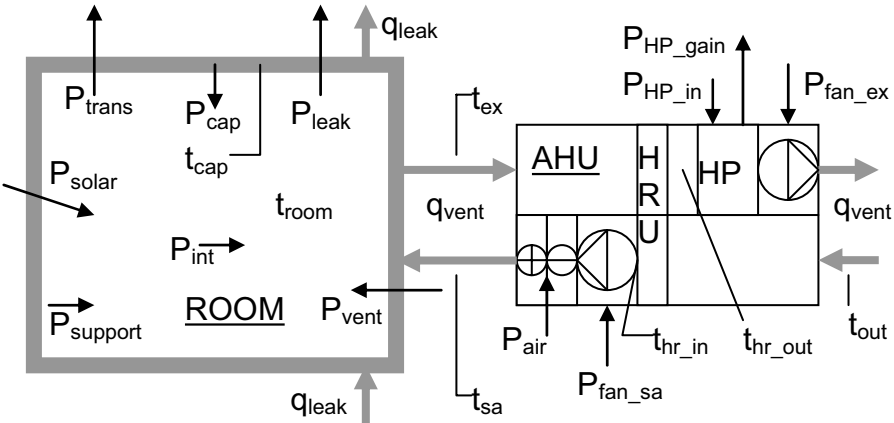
$q_{leak}$

$P_{trans}$

$P_{cap}$

$t_{cap}$

$P_{leak}$

$P_{solar}$

$t_{room}$

$P_{int}$

$P_{support}$

ROOM

$P_{vent}$

$q_{leak}$

$t_{ex}$

$q_{vent}$

$t_{sa}$

$P_{HP\_gain}$

$P_{HP\_in}$

$P_{fan\_ex}$

AHU

H R U

HP

$q_{vent}$

$t_{out}$

$P_{air}$

$P_{fan\_sa}$

$t_{hr\_in}$

$t_{hr\_out}$